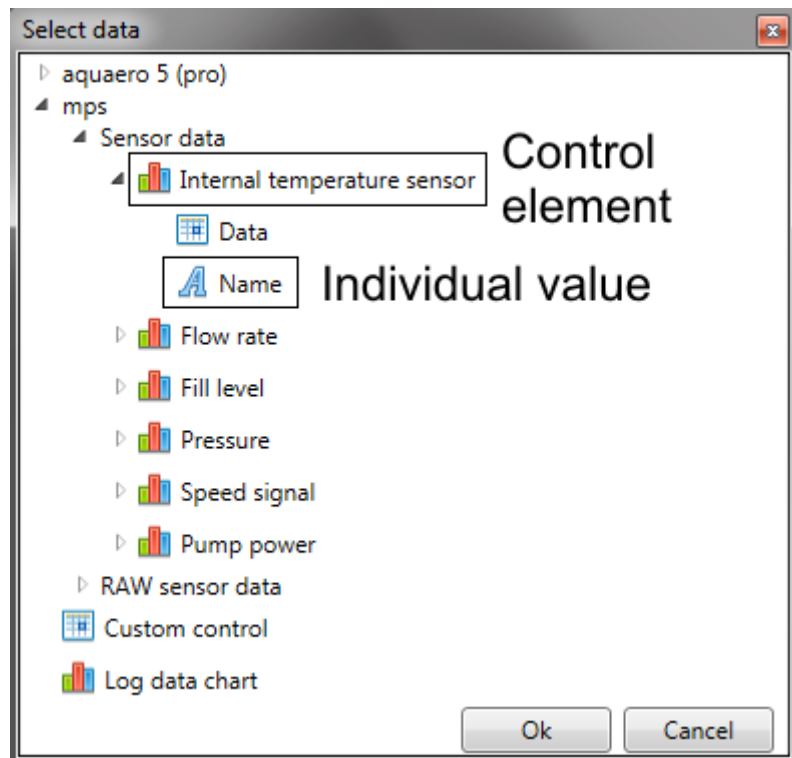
Select data

aquaero 5 (pro)
mps
Sensor data
Internal temperature sensor
Control element
Data
Name
Individual value
Flow rate
Fill level
Pressure
Speed signal
Pump power
RAW sensor data
Custom control
Log data chart

Ok
Cancel